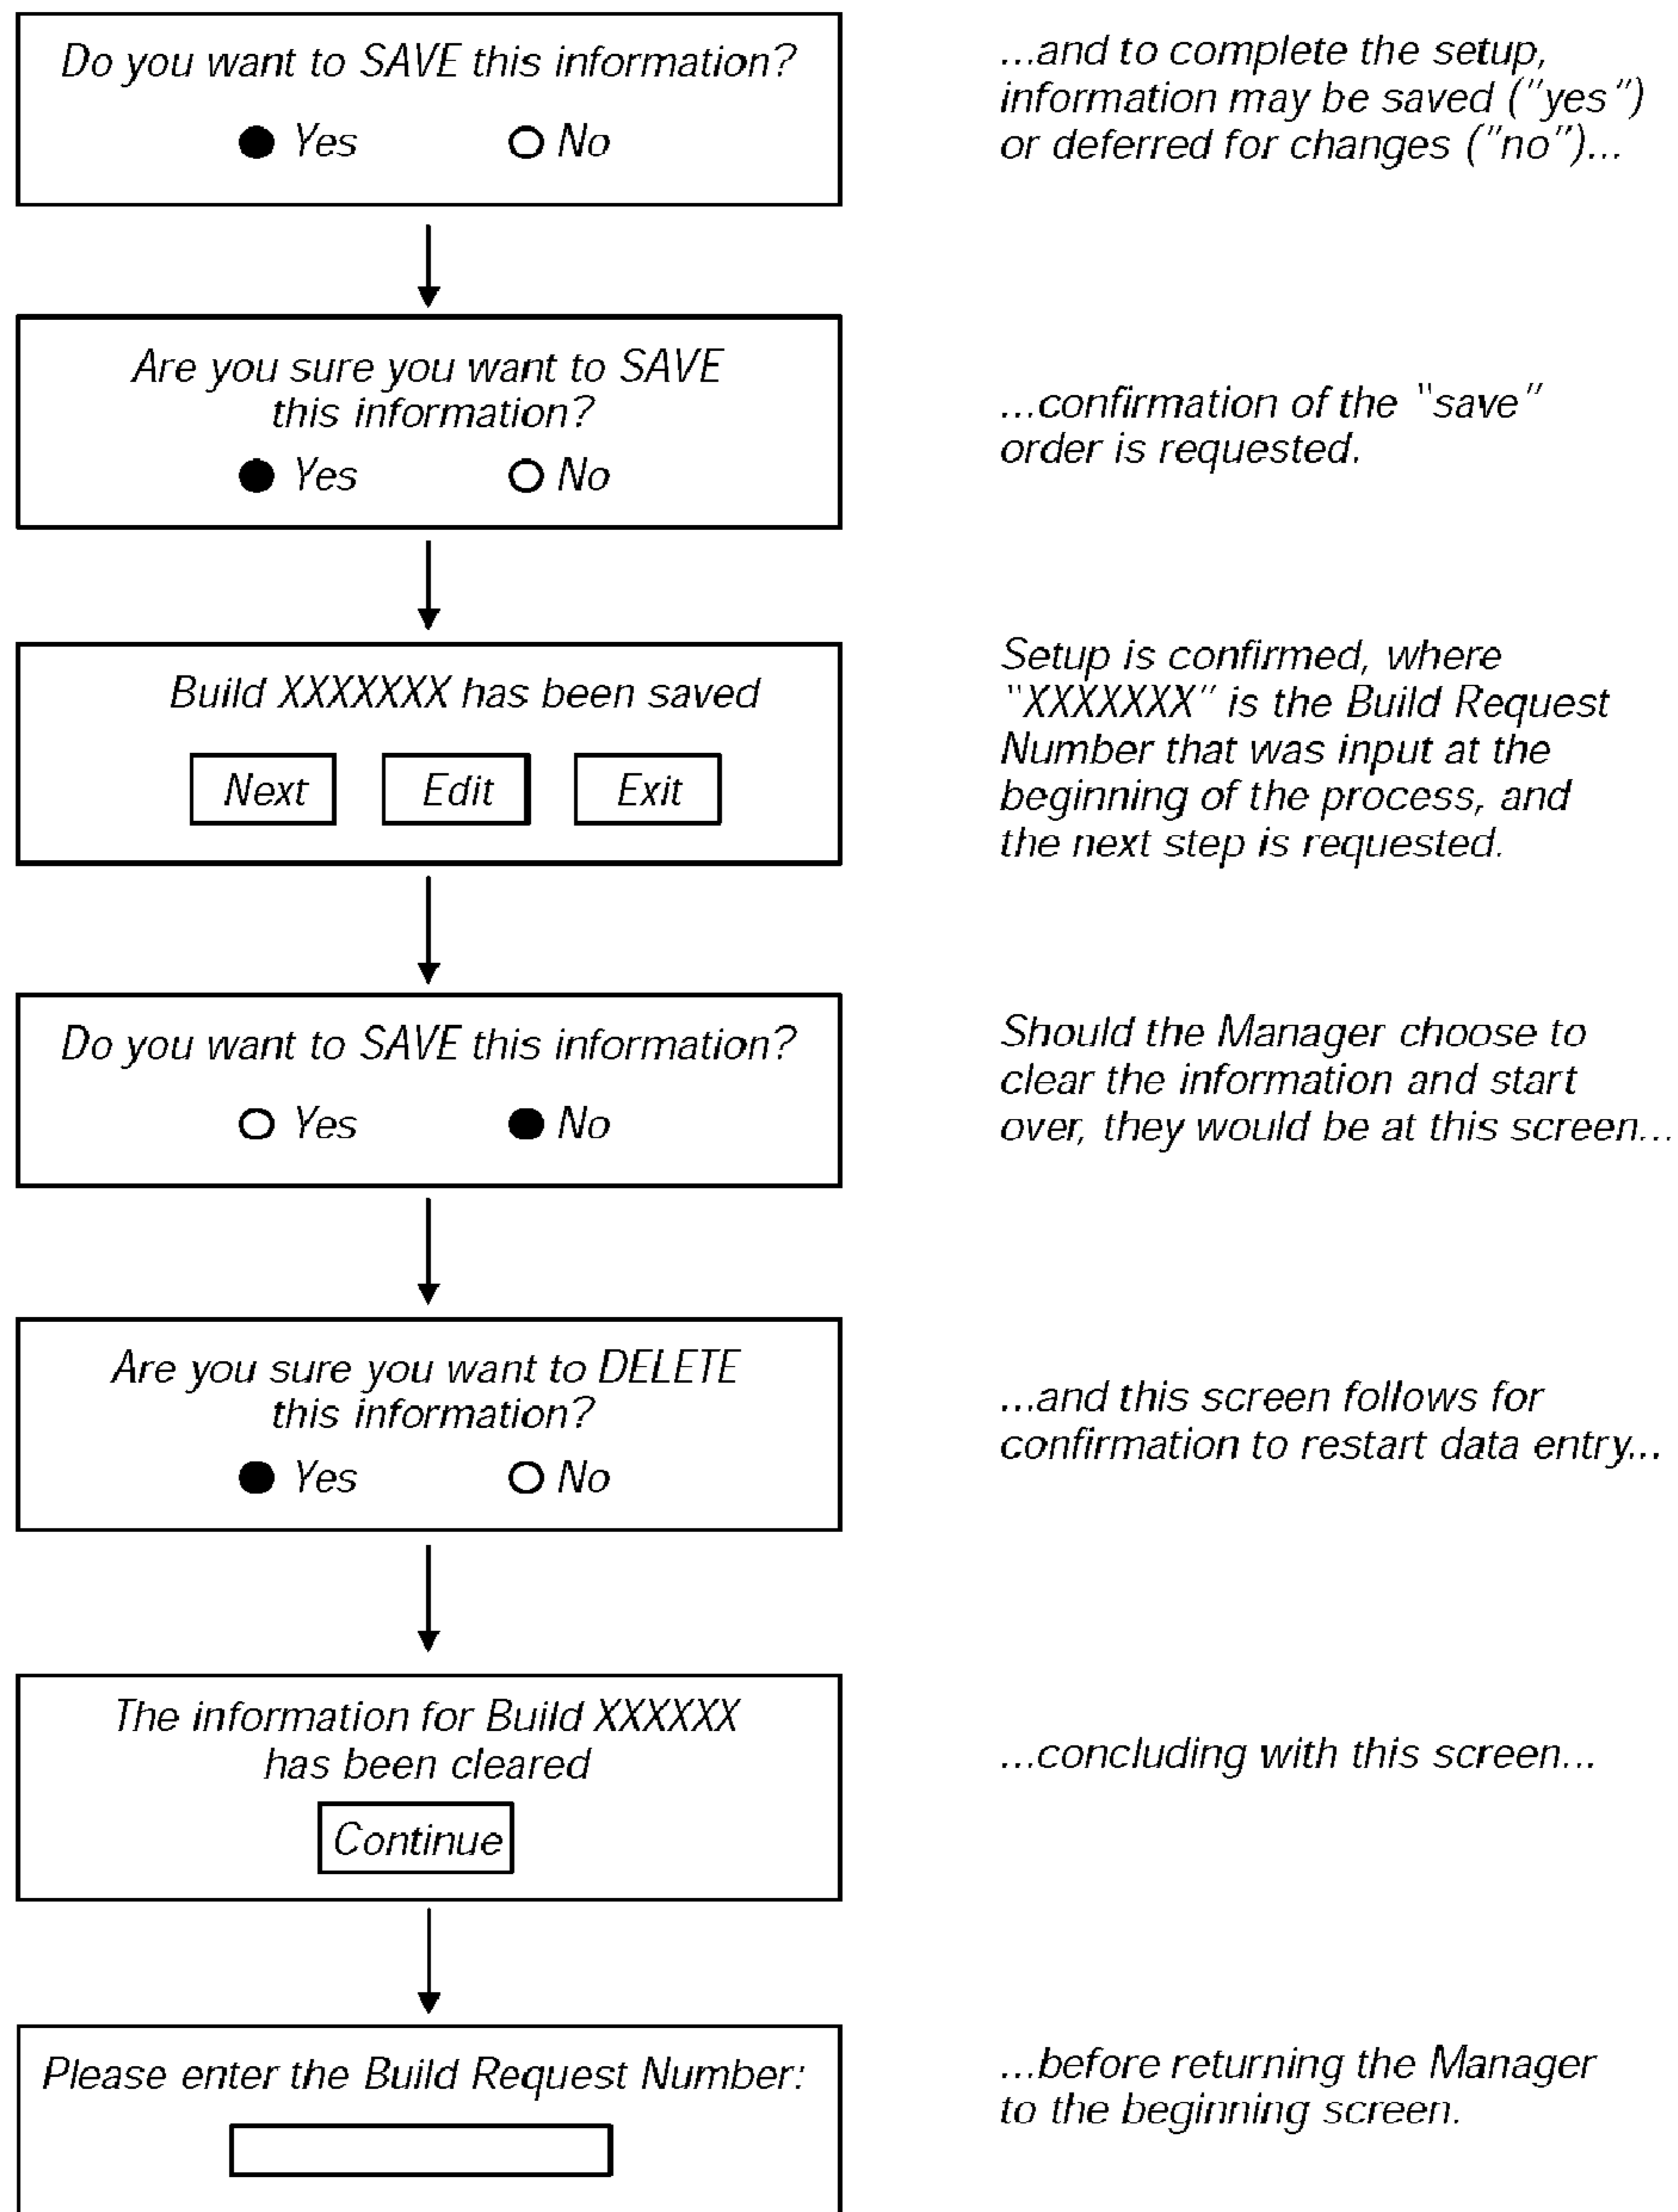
Do you want to SAVE this information?

Yes No

...and to complete the setup, information may be saved ("yes") or deferred for changes ("no")...

Are you sure you want to SAVE this information?

Yes No

...confirmation of the "save" order is requested.

Build XXXXXXX has been saved

Next Edit Exit

Setup is confirmed, where "XXXXXXX" is the Build Request Number that was input at the beginning of the process, and the next step is requested.

Do you want to SAVE this information?

Yes No

Should the Manager choose to clear the information and start over, they would be at this screen...

Are you sure you want to DELETE this information?

Yes No

...and this screen follows for confirmation to restart data entry...

The information for Build XXXXXX has been cleared

Continue

...concluding with this screen...

Please enter the Build Request Number:

...before returning the Manager to the beginning screen.